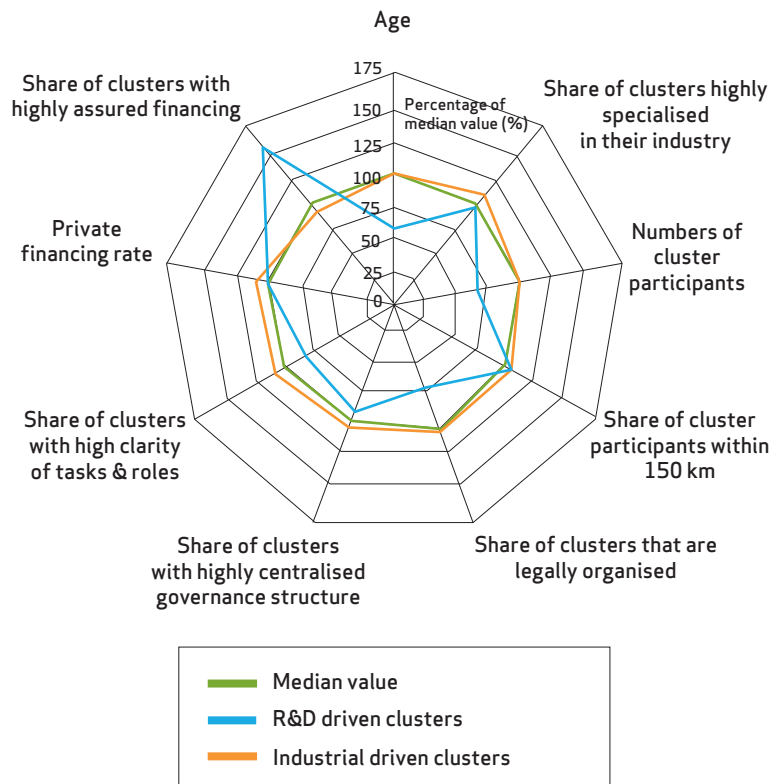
Age

175
150
125
100
75
50
25
0

Percentage of median value (%)

Share of clusters highly specialised in their industry

Numbers of cluster participants

Share of cluster participants within 150 km

Share of clusters that are legally organised

Share of clusters with highly centralised governance structure

Share of clusters with high clarity of tasks & roles

Private financing rate

Share of clusters with highly assured financing

Median value
R&D driven clusters
Industrial driven clusters